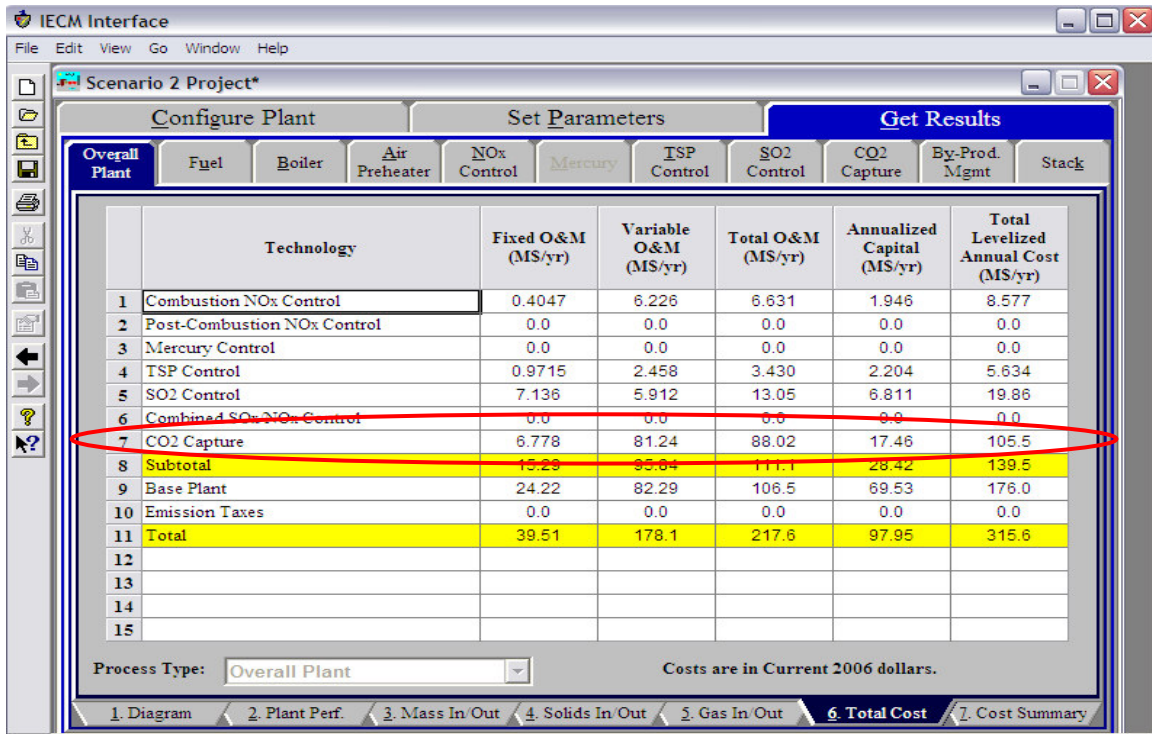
IECM Interface

File Edit View Go Window Help

Scenario 2 Project*

Configure Plant | Set Parameters | Get Results

Overall Plant | Fuel | Boiler | Air Preheater | NOx Control | Mercury | TSP Control | SO2 Control | CO2 Capture | By-Prod. Mgmt | Stack

| | Technology | Fixed O&M (M$/yr) | Variable O&M (M$/yr) | Total O&M (M$/yr) | Annualized Capital (M$/yr) | Total Levelized Annual Cost (M$/yr) |
|---|---|---|---|---|---|---|
| 1 | Combustion NOx Control | 0.4047 | 6.226 | 6.631 | 1.946 | 8.577 |
| 2 | Post-Combustion NOx Control | 0.0 | 0.0 | 0.0 | 0.0 | 0.0 |
| 3 | Mercury Control | 0.0 | 0.0 | 0.0 | 0.0 | 0.0 |
| 4 | TSP Control | 0.9715 | 2.458 | 3.430 | 2.204 | 5.634 |
| 5 | SO2 Control | 7.136 | 5.912 | 13.05 | 6.811 | 19.86 |
| 6 | Combined SOx NOx Control | 0.0 | 0.0 | 0.0 | 0.0 | 0.0 |
| 7 | CO2 Capture | 6.778 | 81.24 | 88.02 | 17.46 | 105.5 |
| 8 | Subtotal | 15.29 | 95.84 | 111.1 | 28.42 | 139.5 |
| 9 | Base Plant | 24.22 | 82.29 | 106.5 | 69.53 | 176.0 |
| 10 | Emission Taxes | 0.0 | 0.0 | 0.0 | 0.0 | 0.0 |
| 11 | Total | 39.51 | 178.1 | 217.6 | 97.95 | 315.6 |
| 12 | | | | | | |
| 13 | | | | | | |
| 14 | | | | | | |
| 15 | | | | | | |

Process Type: Overall Plant

Costs are in Current 2006 dollars.

1. Diagram | 2. Plant Perf. | 3. Mass In/Out | 4. Solids In/Out | 5. Gas In/Out | 6. Total Cost | 7. Cost Summary